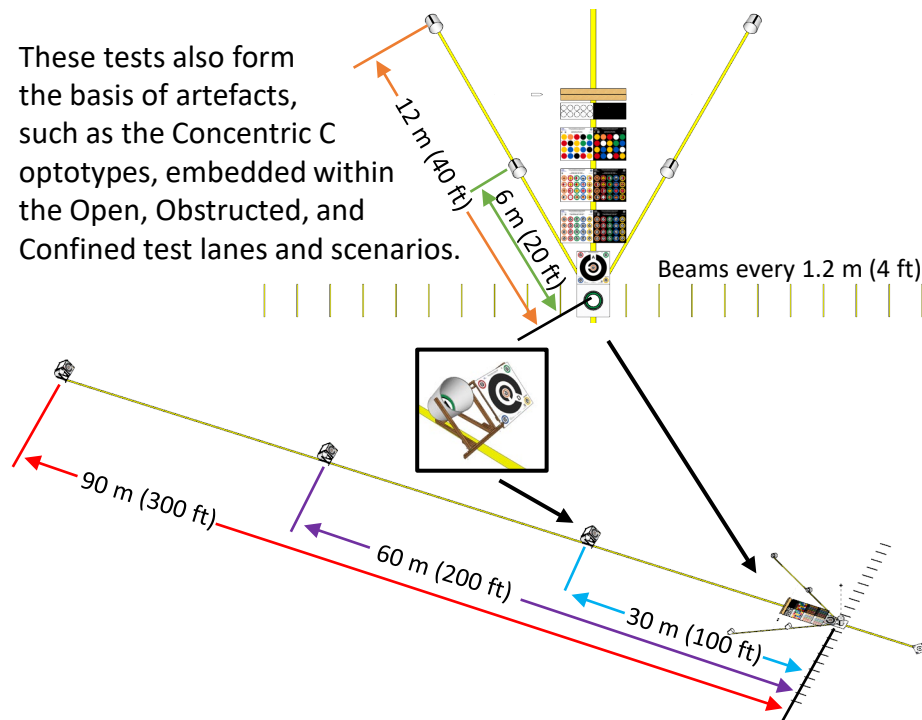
These tests also form the basis of artefacts, such as the Concentric C optotypes, embedded within the Open, Obstructed, and Confined test lanes and scenarios.

12 m (40 ft)

6 m (20 ft)

Beams every 1.2 m (4 ft)

90 m (300 ft)

60 m (200 ft)

30 m (100 ft)